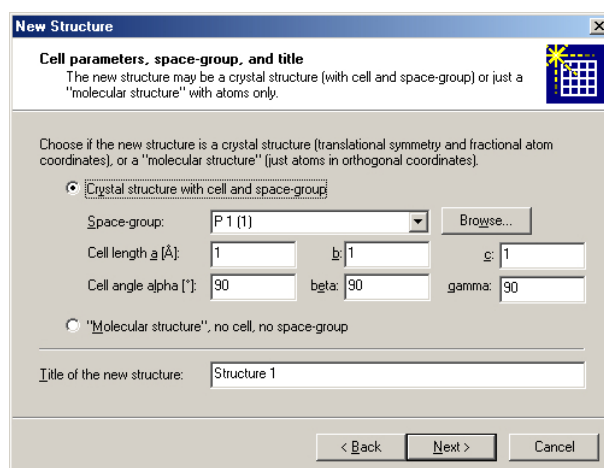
New Structure

Cell parameters, space-group, and title
The new structure may be a crystal structure (with cell and space-group) or just a "molecular structure" with atoms only.

Choose if the new structure is a crystal structure (translational symmetry and fractional atom coordinates), or a "molecular structure" (just atoms in orthogonal coordinates).

Crystal structure with cell and space-group

Space-group: P 1 (1) Browse...

Cell length a [Å]: 1 b: 1 c: 1

Cell angle alpha [°]: 90 beta: 90 gamma: 90

"Molecular structure", no cell, no space-group

Title of the new structure: Structure 1

< Back Next > Cancel